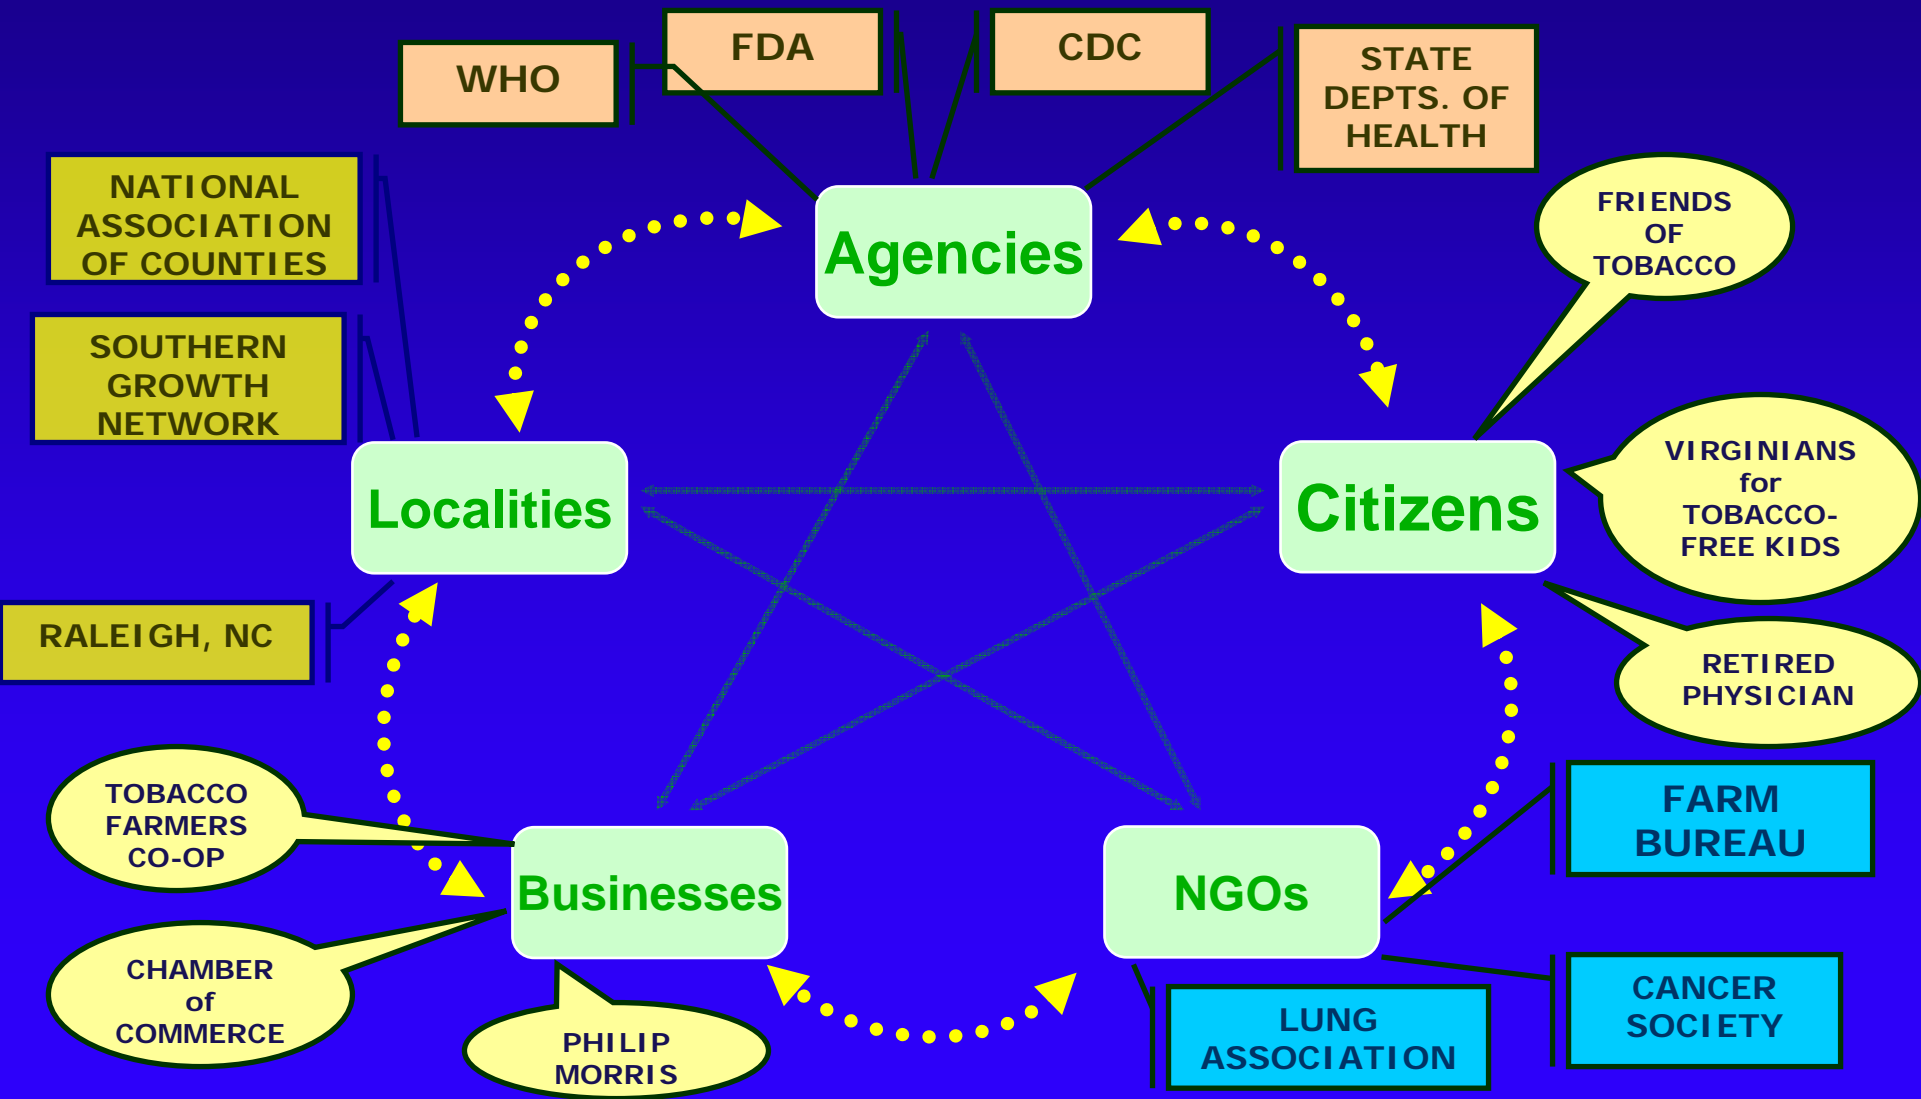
WHO

FDA

CDC

STATE DEPTS. OF HEALTH

NATIONAL ASSOCIATION OF COUNTIES

SOUTHERN GROWTH NETWORK

RALEIGH, NC

Agencies

FRIENDS OF TOBACCO

Localities

Citizens

VIRGINIANS for TOBACCO-FREE KIDS

RETIRED PHYSICIAN

TOBACCO FARMERS CO-OP

Businesses

NGOs

FARM BUREAU

CHAMBER of COMMERCE

PHILIP MORRIS

LUNG ASSOCIATION

CANCER SOCIETY